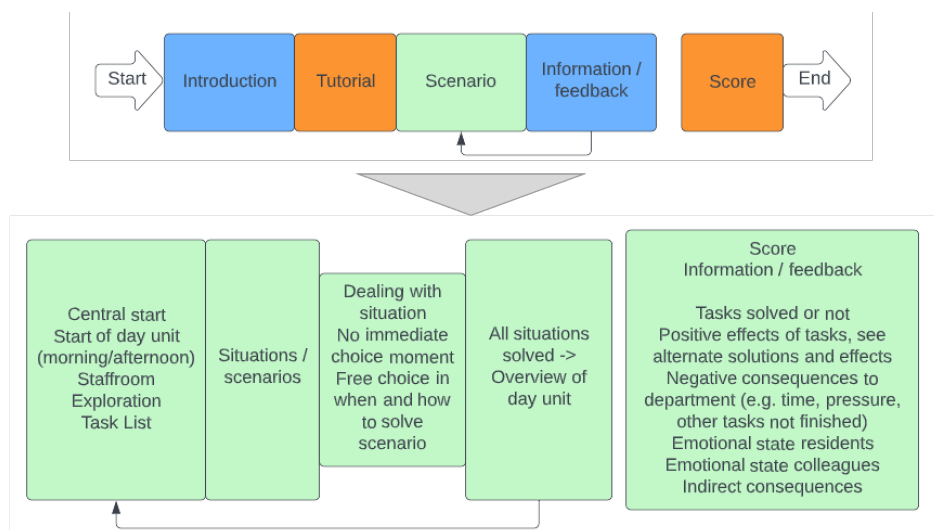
Start

Introduction

Tutorial

Scenario

Information / feedback

Score

End

Central start
Start of day unit (morning/afternoon)
Staffroom
Exploration
Task List

Situations / scenarios

Dealing with situation
No immediate choice moment
Free choice in when and how to solve scenario

All situations solved -> Overview of day unit

Score
Information / feedback

Tasks solved or not
Positive effects of tasks, see alternate solutions and effects
Negative consequences to department (e.g. time, pressure, other tasks not finished)
Emotional state residents
Emotional state colleagues
Indirect consequences